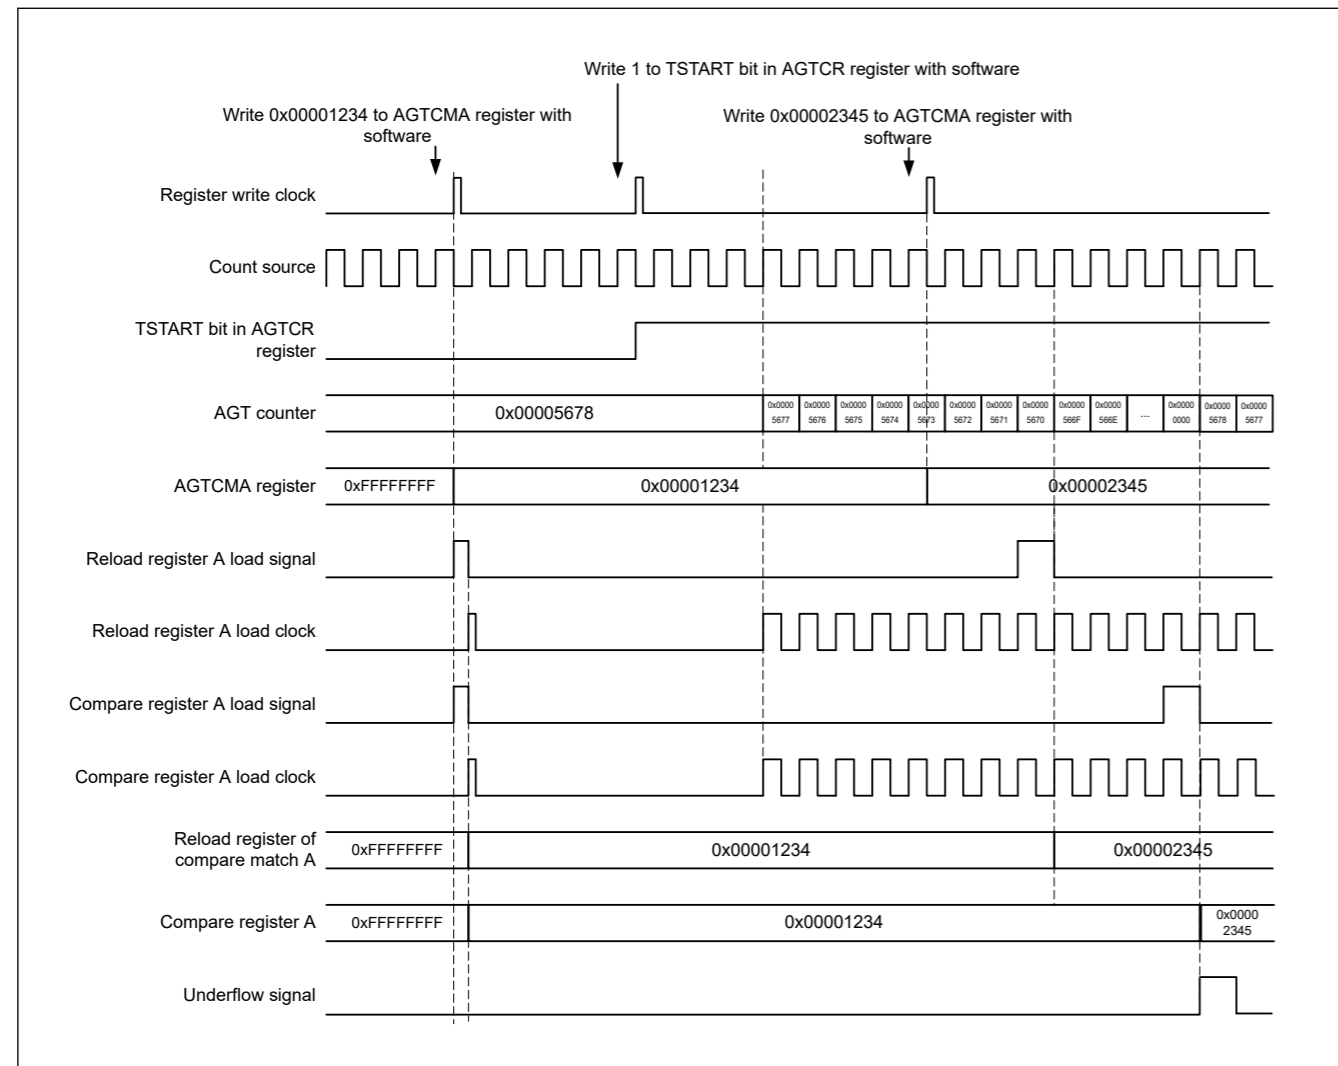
Write 1 to TSTART bit in AGTCR register with software

Write 0x00001234 to AGTCMA register with software

Write 0x00002345 to AGTCMA register with software

Register write clock

Count source

TSTART bit in AGTCR register

AGT counter

0x00005678

0x0000 5677

0x0000 5676

0x0000 5675

0x0000 5674

0x0000 5673

0x0000 5672

0x0000 5671

0x0000 5670

0x0000 566F

0x0000 566E

...

0x0000 0000

0x0000 5678

0x0000 5677

AGTCMA register

0xFFFFFFFF

0x00001234

0x00002345

Reload register A load signal

Reload register A load clock

Compare register A load signal

Compare register A load clock

Reload register of compare match A

0xFFFFFFFF

0x00001234

0x00002345

Compare register A

0xFFFFFFFF

0x00001234

0x0000 2345

Underflow signal